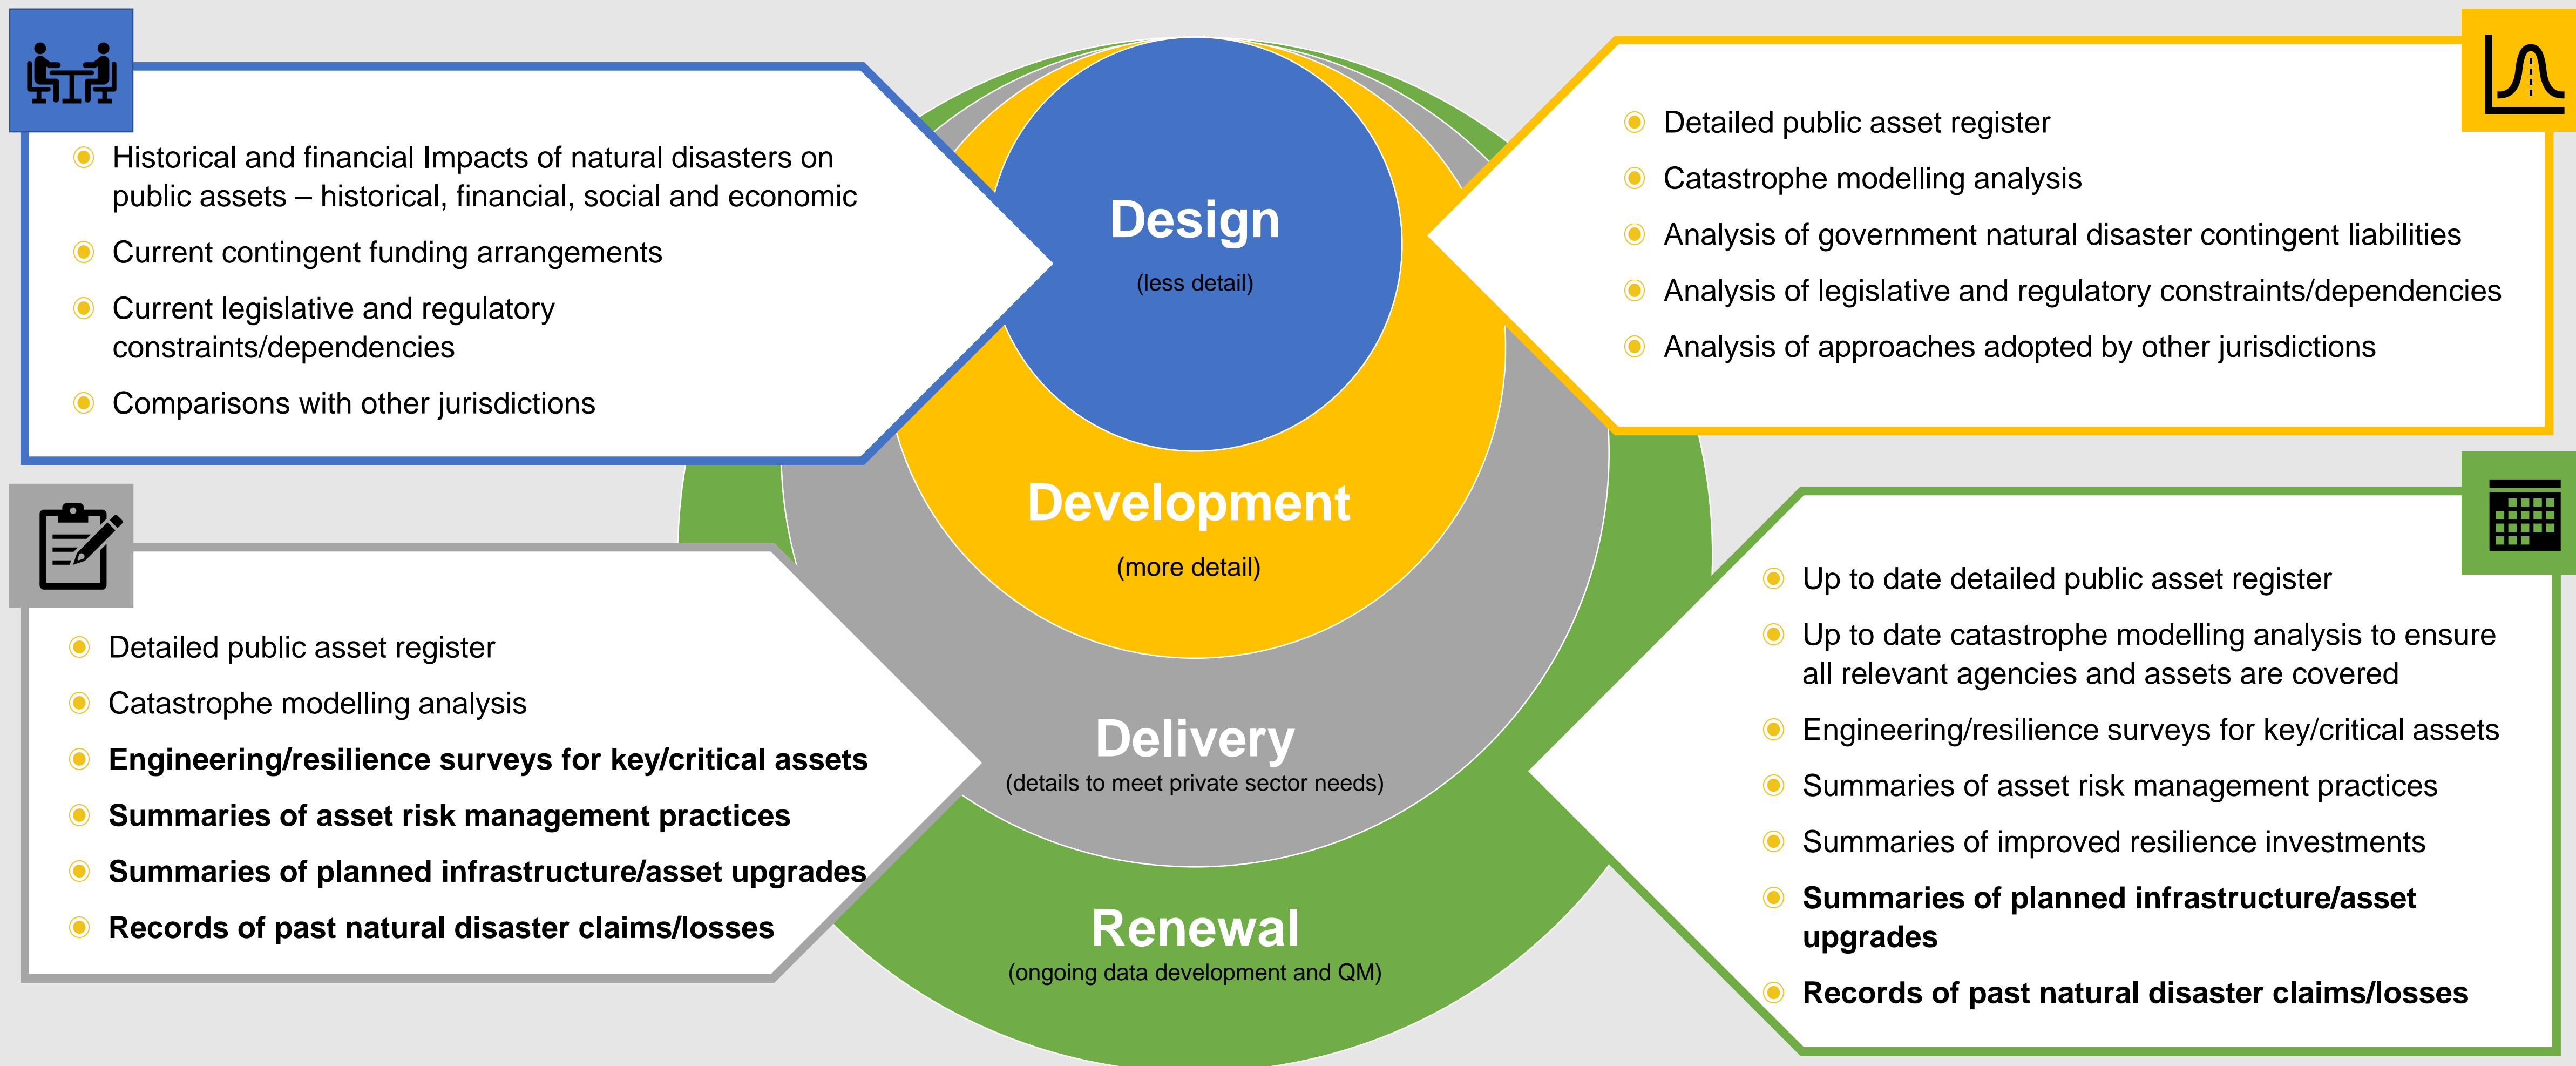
Historical and financial Impacts of natural disasters on public assets – historical, financial, social and economic

Current contingent funding arrangements

Current legislative and regulatory constraints/dependencies

Comparisons with other jurisdictions

Design
(less detail)

Detailed public asset register

Catastrophe modelling analysis

Analysis of government natural disaster contingent liabilities

Analysis of legislative and regulatory constraints/dependencies

Analysis of approaches adopted by other jurisdictions

Development
(more detail)

Detailed public asset register

Catastrophe modelling analysis

**Engineering/resilience surveys for key/critical assets**

**Summaries of asset risk management practices**

**Summaries of planned infrastructure/asset upgrades**

**Records of past natural disaster claims/losses**

Delivery
(details to meet private sector needs)

Up to date detailed public asset register

Up to date catastrophe modelling analysis to ensure all relevant agencies and assets are covered

Engineering/resilience surveys for key/critical assets

Summaries of asset risk management practices

Summaries of improved resilience investments

**Summaries of planned infrastructure/asset upgrades**

**Records of past natural disaster claims/losses**

Renewal
(ongoing data development and QM)